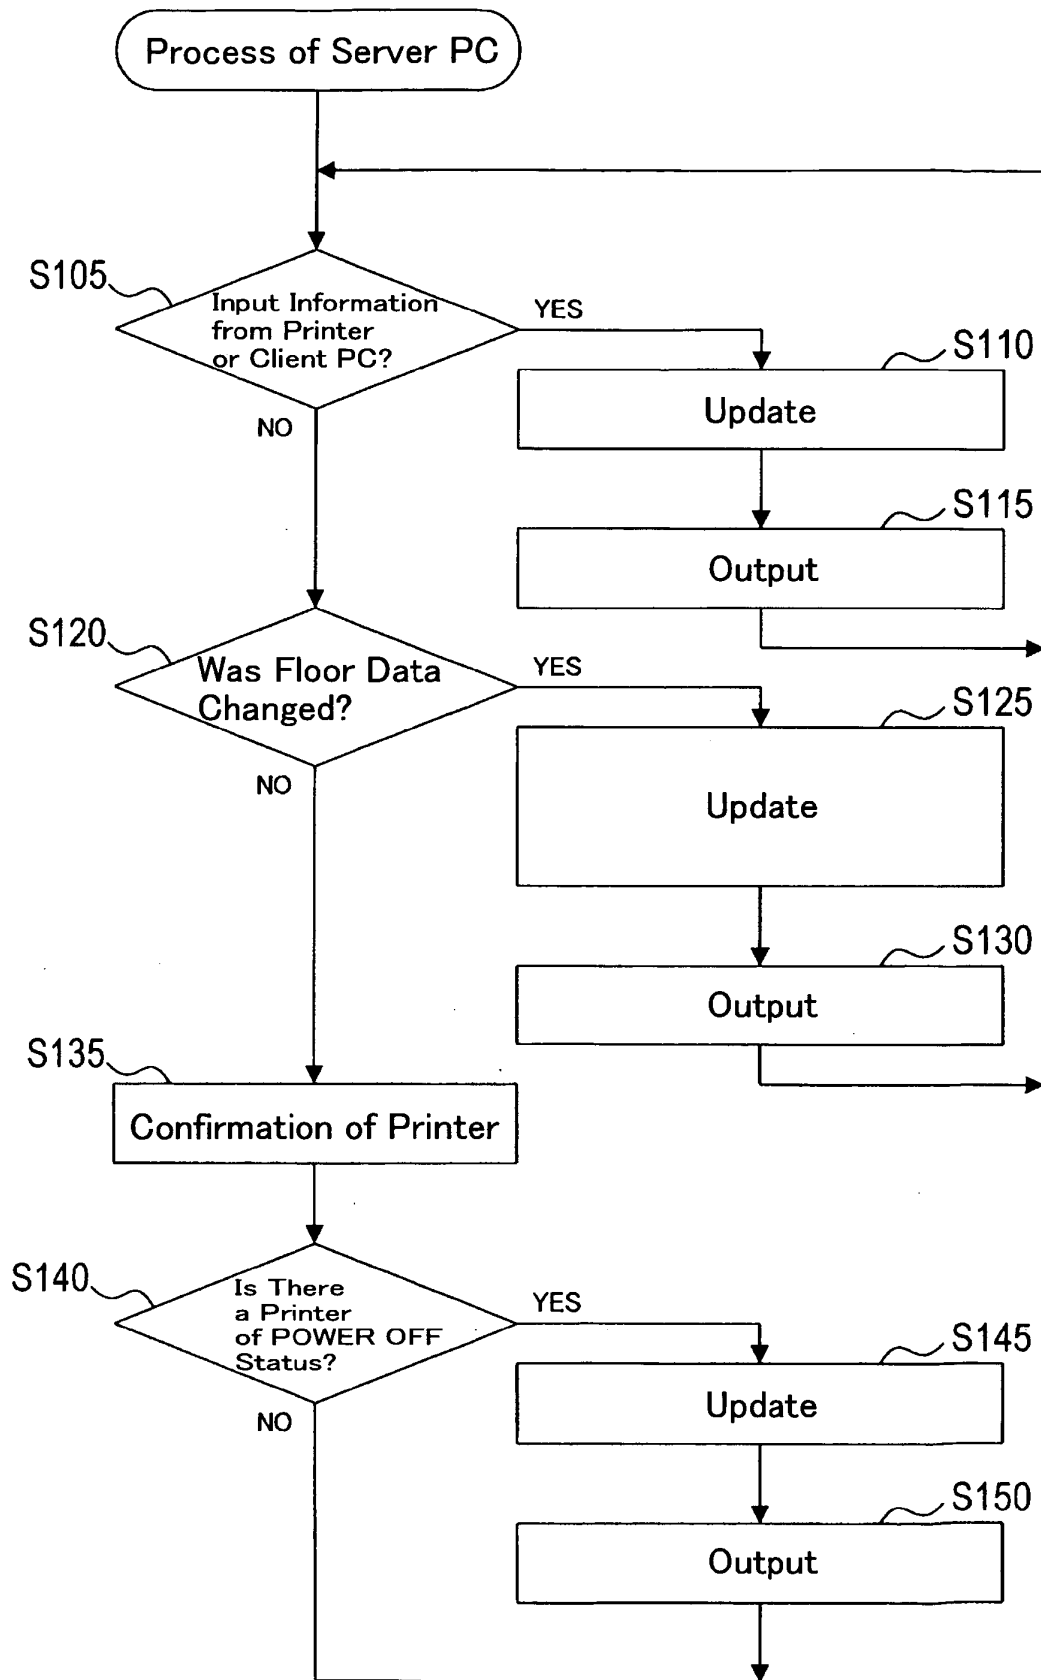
Process of Server PC

S105
Input Information from Printer or Client PC?
YES
NO

S110
Update

S115
Output

S120
Was Floor Data Changed?
YES
NO

S125
Update

S130
Output

S135
Confirmation of Printer

S140
Is There a Printer of POWER OFF Status?
YES
NO

S145
Update

S150
Output